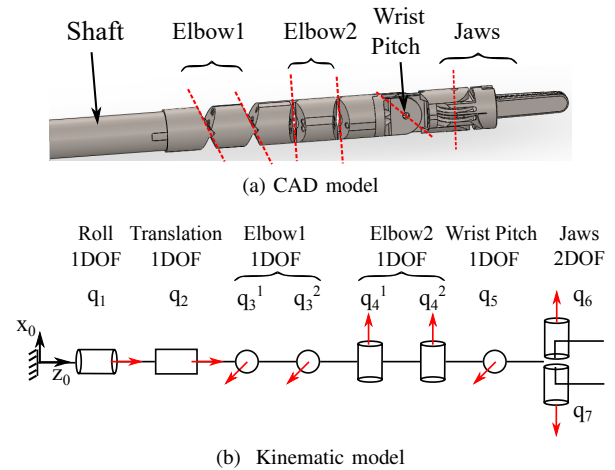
Shaft

Elbow1

Elbow2

Wrist Pitch

Jaws

(a) CAD model

Roll 1DOF

Translation 1DOF

Elbow1 1DOF

Elbow2 1DOF

Wrist Pitch 1DOF

Jaws 2DOF

$q_1$

$q_2$

$q_3{}^1$

$q_3{}^2$

$q_4{}^1$

$q_4{}^2$

$q_5$

$q_6$

$x_0$

$z_0$

$q_7$

(b) Kinematic model